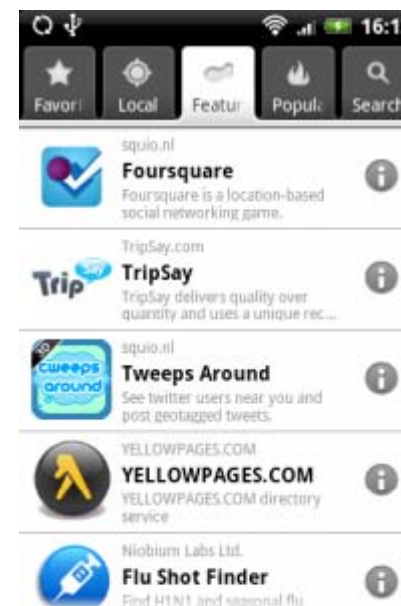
16:1

Favori Local Featur Popula Search

squio.nl
Foursquare
Foursquare is a location-based social networking game.

TripSay.com
Trip Say
TripSay
TripSay delivers quality over quantity and uses a unique rec...

squio.nl
tweeps around
Tweeps Around
See twitter users near you and post geotagged tweets.

YELLOWPAGES.COM
YELLOWPAGES.COM
YELLOWPAGES.COM directory service

Niobium Labs Ltd.
Flu Shot Finder
Find H1N1 and seasonal flu